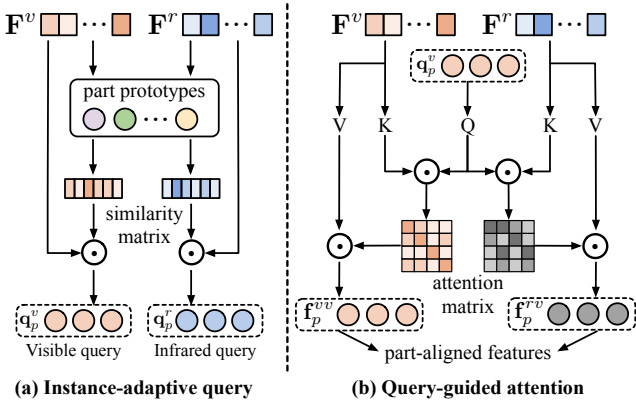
$\mathbf{F}^v$ $\cdots$ $\mathbf{F}^r$ $\cdots$

part prototypes

similarity matrix

$\mathbf{q}_p^v$ Visible query

$\mathbf{q}_p^r$ Infrared query

(a) Instance-adaptive query

$\mathbf{F}^v$ $\cdots$ $\mathbf{F}^r$ $\cdots$

$\mathbf{q}_p^v$

V K Q K V

attention matrix

$\mathbf{f}_p^{vv}$ $\mathbf{f}_p^{rv}$

part-aligned features

(b) Query-guided attention